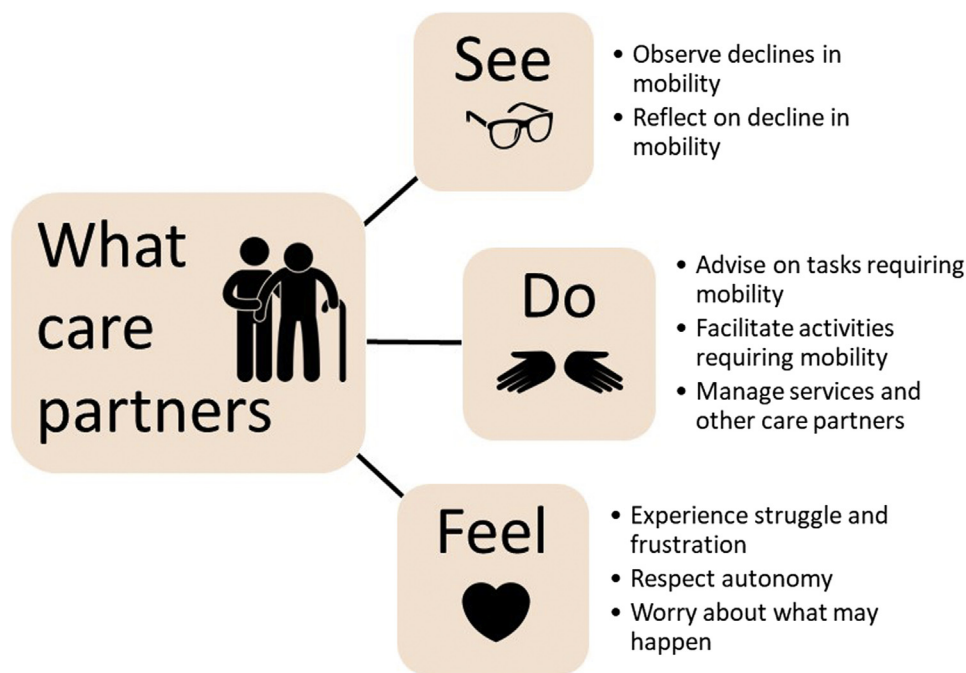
What care partners

See

- Observe declines in mobility
- Reflect on decline in mobility

Do

- Advise on tasks requiring mobility
- Facilitate activities requiring mobility
- Manage services and other care partners

Feel

- Experience struggle and frustration
- Respect autonomy
- Worry about what may happen